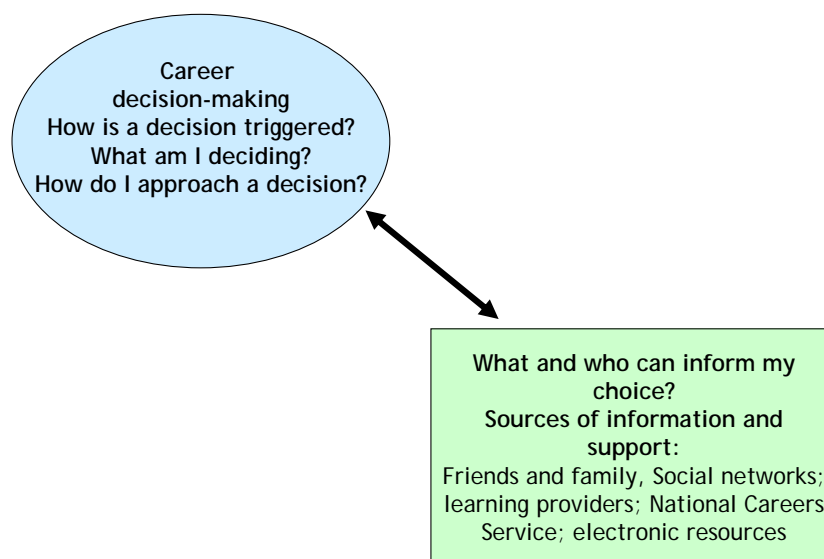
Career decision-making
How is a decision triggered?
What am I deciding?
How do I approach a decision?

What and who can inform my choice?
Sources of information and support:
Friends and family, Social networks; learning providers; National Careers Service; electronic resources